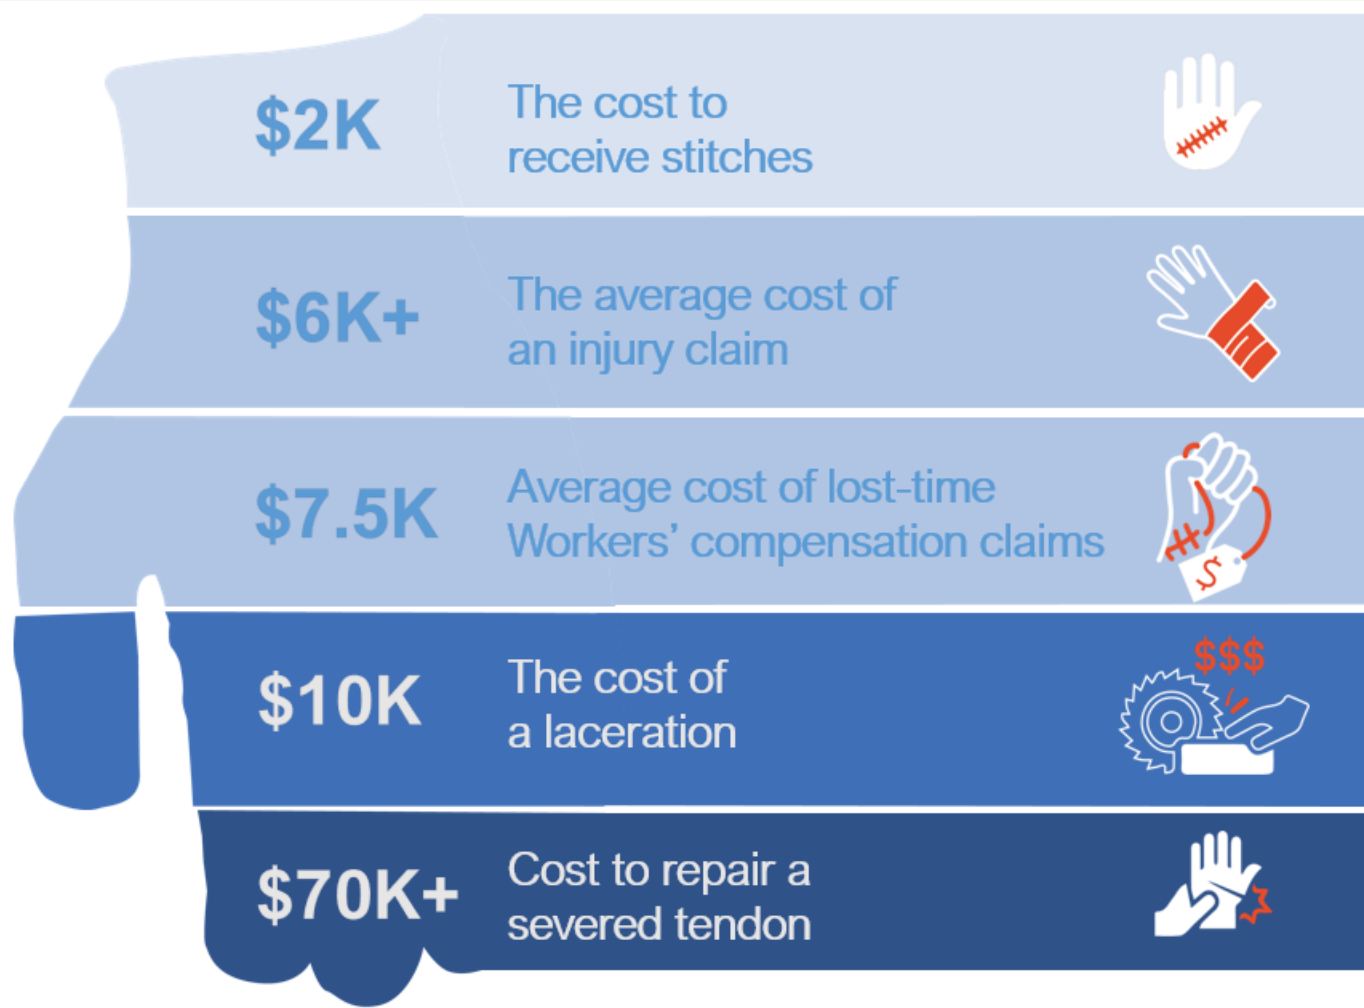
$2K
The cost to receive stitches

$6K+
The average cost of an injury claim

$7.5K
Average cost of lost-time Workers' compensation claims

$

$10K
The cost of a laceration

$$$

$70K+
Cost to repair a severed tendon